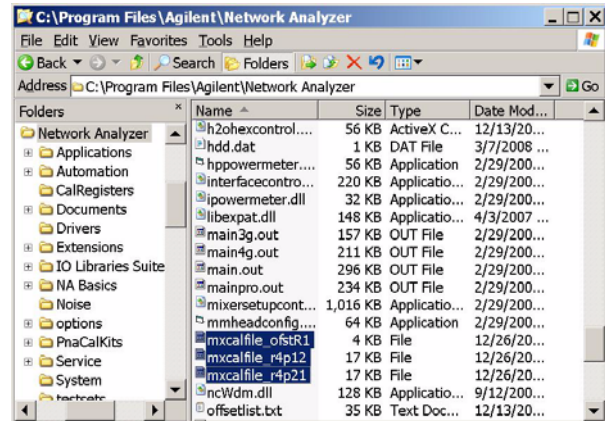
C:\Program Files\Agilent\Network Analyzer

File Edit View Favorites Tools Help

Back Search Folders

Address C:\Program Files\Agilent\Network Analyzer Go

Folders ×

Network Analyzer
Applications
Automation
CalRegisters
Documents
Drivers
Extensions
IO Libraries Suite
NA Basics
Noise
options
PnaCalKits
Service
System
testsets

| Name | Size | Type | Date Mod... |
|---|---|---|---|
| h2ohexcontrol.... | 56 KB | ActiveX C... | 12/13/20... |
| hdd.dat | 1 KB | DAT File | 3/7/2008 ... |
| hppowermeter.... | 56 KB | Application | 2/29/20... |
| interfacecontro... | 220 KB | Applicatio... | 2/29/20... |
| ipowermeter.dll | 32 KB | Applicatio... | 2/29/20... |
| libexpat.dll | 148 KB | Applicatio... | 4/3/2007 ... |
| main3g.out | 157 KB | OUT File | 2/29/20... |
| main4g.out | 211 KB | OUT File | 2/29/20... |
| main.out | 296 KB | OUT File | 2/29/20... |
| mainpro.out | 234 KB | OUT File | 2/29/20... |
| mixersetupcont... | 1,016 KB | Applicatio... | 2/29/20... |
| mmheadconfig.... | 64 KB | Application | 2/29/20... |
| mxcalfile_ofstR1 | 4 KB | File | 12/26/20... |
| mxcalfile_r4p12 | 17 KB | File | 12/26/20... |
| mxcalfile_r4p21 | 17 KB | File | 12/26/20... |
| ncWdm.dll | 128 KB | Applicatio... | 9/12/20... |
| offsetlist.txt | 35 KB | Text Doc... | 12/13/20... |